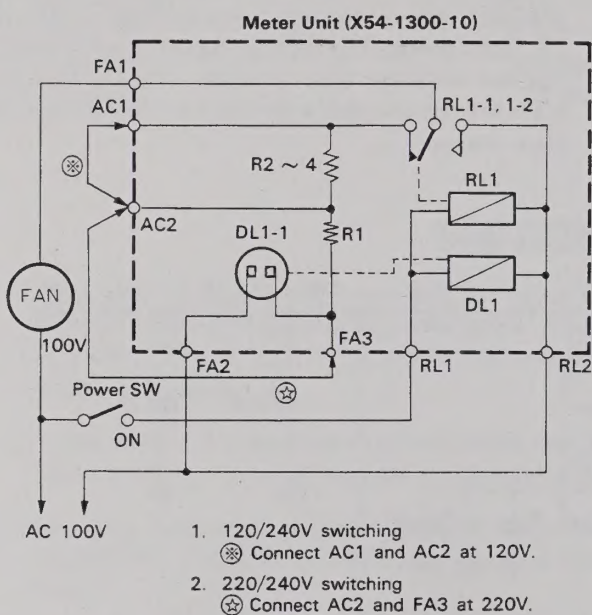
Meter Unit (X54-1300-10)

FA1

AC1

RL1-1, 1-2

※

R2 ~ 4

RL1

AC2

DL1-1

R1

FAN

DL1

100V

FA3

FA2

RL1

RL2

Power SW

☆

ON

AC 100V

1. 120/240V switching
※ Connect AC1 and AC2 at 120V.

2. 220/240V switching
☆ Connect AC2 and FA3 at 220V.